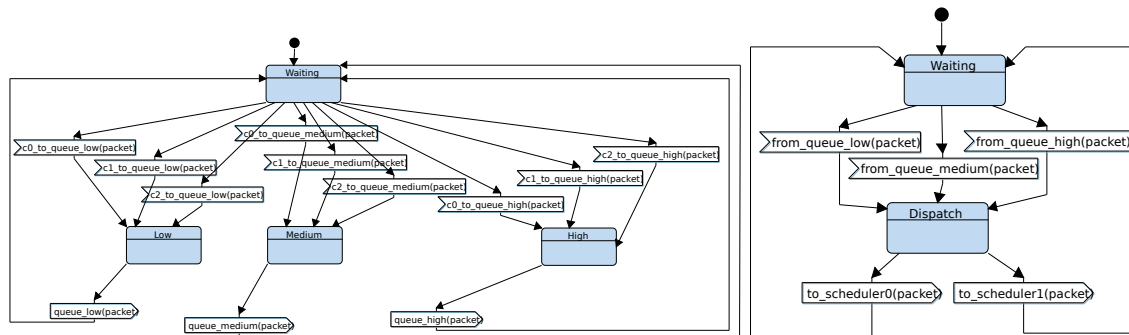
Waiting

c0_to_queue_low(packet)
c0_to_queue_medium(packet)
c2_to_queue_high(packet)
c1_to_queue_low(packet)
c1_to_queue_medium(packet)
c1_to_queue_high(packet)
c2_to_queue_low(packet)
c2_to_queue_medium(packet)
c0_to_queue_high(packet)

Low
Medium
High

queue_low(packet)
queue_medium(packet)
queue_high(packet)

Waiting

from_queue_low(packet)
from_queue_high(packet)
from_queue_medium(packet)

Dispatch

to_scheduler0(packet)
to_scheduler1(packet)